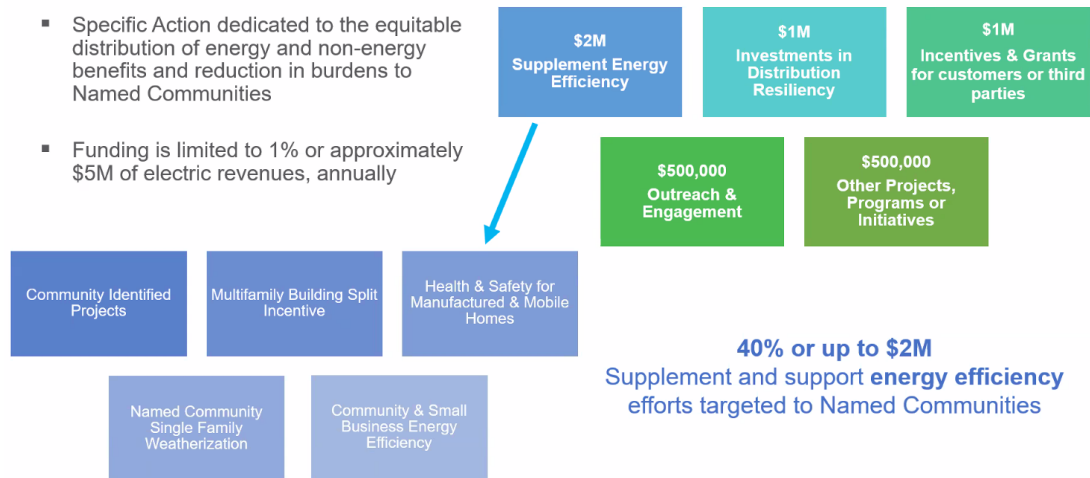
▪ Specific Action dedicated to the equitable distribution of energy and non-energy benefits and reduction in burdens to Named Communities

▪ Funding is limited to 1% or approximately $5M of electric revenues, annually

$2M
Supplement Energy Efficiency

$1M
Investments in Distribution Resiliency

$1M
Incentives & Grants for customers or third parties

$500,000
Outreach & Engagement

$500,000
Other Projects, Programs or Initiatives

Community Identified Projects

Multifamily Building Split Incentive

Health & Safety for Manufactured & Mobile Homes

Named Community Single Family Weatherization

Community & Small Business Energy Efficiency

40% or up to $2M
Supplement and support energy efficiency efforts targeted to Named Communities